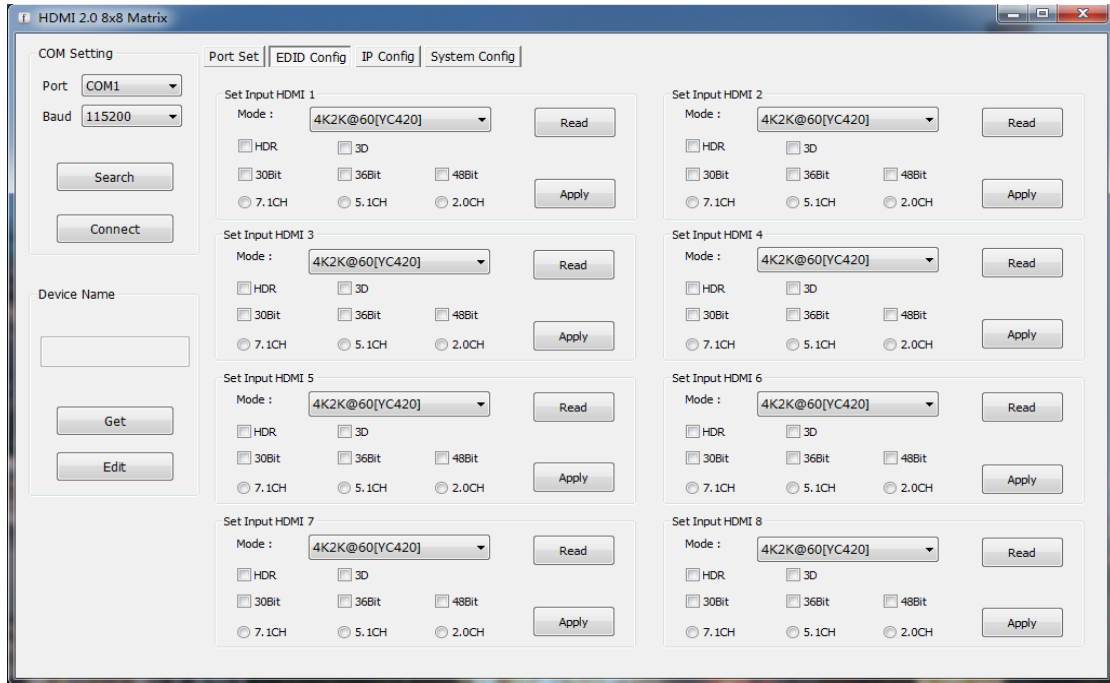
HDMI 2.0 8x8 Matrix

COM Setting
Port COM1
Baud 115200
Search
Connect

Device Name
Get
Edit

Port Set | EDID Config | IP Config | System Config

Set Input HDMI 1
Mode : 4K2K@60[YC420]
Read
HDR 3D
30Bit 36Bit 48Bit
Apply
7.1CH 5.1CH 2.0CH

Set Input HDMI 2
Mode : 4K2K@60[YC420]
Read
HDR 3D
30Bit 36Bit 48Bit
Apply
7.1CH 5.1CH 2.0CH

Set Input HDMI 3
Mode : 4K2K@60[YC420]
Read
HDR 3D
30Bit 36Bit 48Bit
Apply
7.1CH 5.1CH 2.0CH

Set Input HDMI 4
Mode : 4K2K@60[YC420]
Read
HDR 3D
30Bit 36Bit 48Bit
Apply
7.1CH 5.1CH 2.0CH

Set Input HDMI 5
Mode : 4K2K@60[YC420]
Read
HDR 3D
30Bit 36Bit 48Bit
Apply
7.1CH 5.1CH 2.0CH

Set Input HDMI 6
Mode : 4K2K@60[YC420]
Read
HDR 3D
30Bit 36Bit 48Bit
Apply
7.1CH 5.1CH 2.0CH

Set Input HDMI 7
Mode : 4K2K@60[YC420]
Read
HDR 3D
30Bit 36Bit 48Bit
Apply
7.1CH 5.1CH 2.0CH

Set Input HDMI 8
Mode : 4K2K@60[YC420]
Read
HDR 3D
30Bit 36Bit 48Bit
Apply
7.1CH 5.1CH 2.0CH